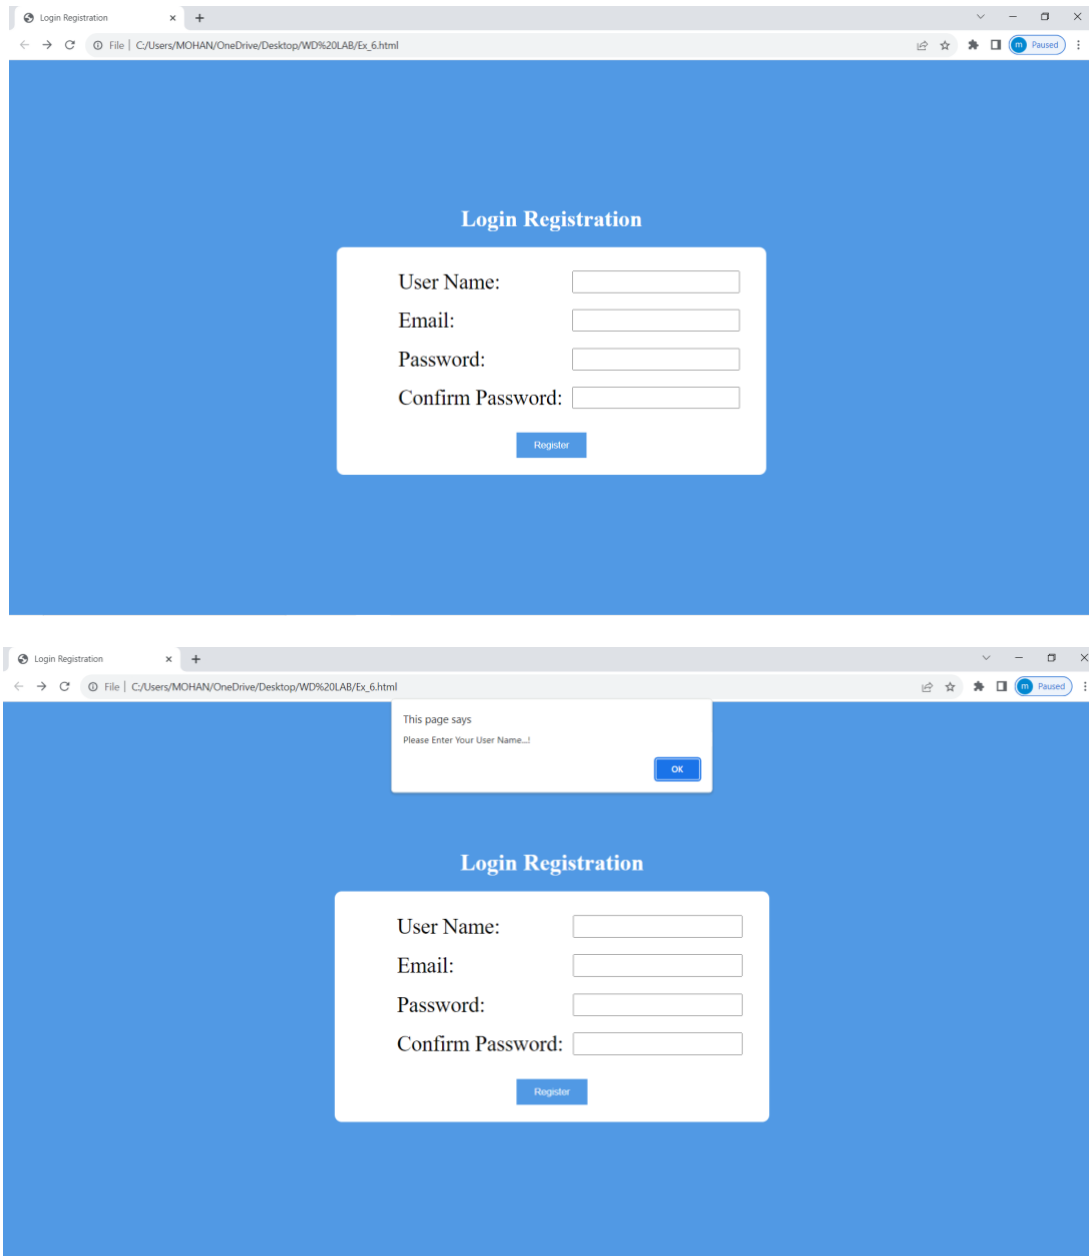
Login Registration

File | C:/Users/MOHAN/OneDrive/Desktop/WD%20LAB/Ex_6.html

m Paused

Login Registration

| | |
|---|---|
| User Name: | |
| Email: | |
| Password: | |
| Confirm Password: | |

Register

Login Registration

File | C:/Users/MOHAN/OneDrive/Desktop/WD%20LAB/Ex_6.html

m Paused

This page says

Please Enter Your User Name...!

OK

Login Registration

| | |
|---|---|
| User Name: | |
| Email: | |
| Password: | |
| Confirm Password: | |

Register